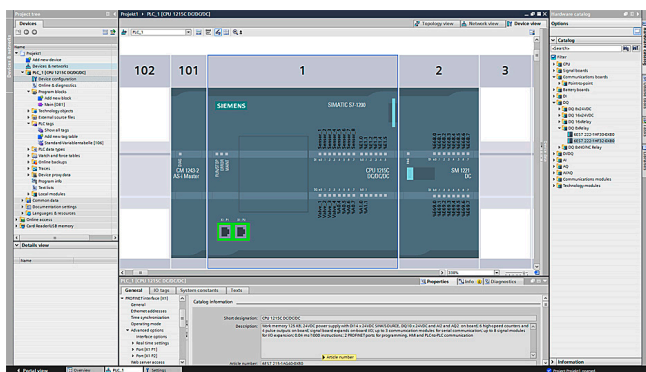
Project tree
Devices
Project1
Add new device
Devices & networks
PLC_1 [CPU 1215C DC/DC/DC]
Device configuration
Online & diagnostics
Program blocks
Add new block
Main [OB1]
Technology objects
External source files
PLC tags
Show all tags
Add new tag table
Standard-Variablentabelle [106]
PLC data types
Watch and force tables
Online backups
Traces
Device proxy data
Program info
Text lists
Local modules
Common data
Documentation settings
Languages & resources
Online access
Card Reader/USB memory
Details view
Name

Project1 ▸ PLC_1 [CPU 1215C DC/DC/DC]
Topology view
Network view
Device view
PLC_1
102
101
1
2
3
SIEMENS
SIMATIC S7-1200
CM 1242-2 AS-i Master
CPU 1215C DC/DC/DC
SM 1221 DC
RUN/STOP ERROR MAINT
X1 P1
X1 P2
100%

PLC_1 [CPU 1215C DC/DC/DC]
Properties
Info
Diagnostics
General
IO tags
System constants
Texts
PROFINET interface [X1]
General
Ethernet addresses
Time synchronization
Operating mode
Advanced options
Interface options
Real time settings
Port [X1 P1]
Port [X1 P2]
Web server access
Catalog information
Short designation:
CPU 1215C DC/DC/DC
Description:
Work memory 125 KB; 24VDC power supply with DI14 x 24VDC SINK/SOURCE, DQ10 x 24VDC and AI2 and AQ2 on board; 6 high-speed counters and 4 pulse outputs on board; signal board expands on-board I/O; up to 3 communication modules for serial communication; up to 8 signal modules for I/O expansion; 0.04 ms/1000 instructions; 2 PROFINET ports for programming, HMI and PLC-to-PLC communication
Article number:
6ES7 215-1AG40-0XB0
Article number

Hardware catalog
Options
Catalog
<Search>
Filter
CPU
Signal boards
Communications boards
Battery boards
DI
DQ
DQ 8x24VDC
DQ 16x24VDC
DQ 16xRelay
DQ 8xRelay
6ES7 222-1HF30-0XB0
6ES7 222-1HF32-0XB0
DQ 8xRelay
DI/DQ
AI
AQ
AI/AQ
Communications modules
Technology modules
Information
Portal view
Overview
PLC_1
Settings
Project Project1 opened.